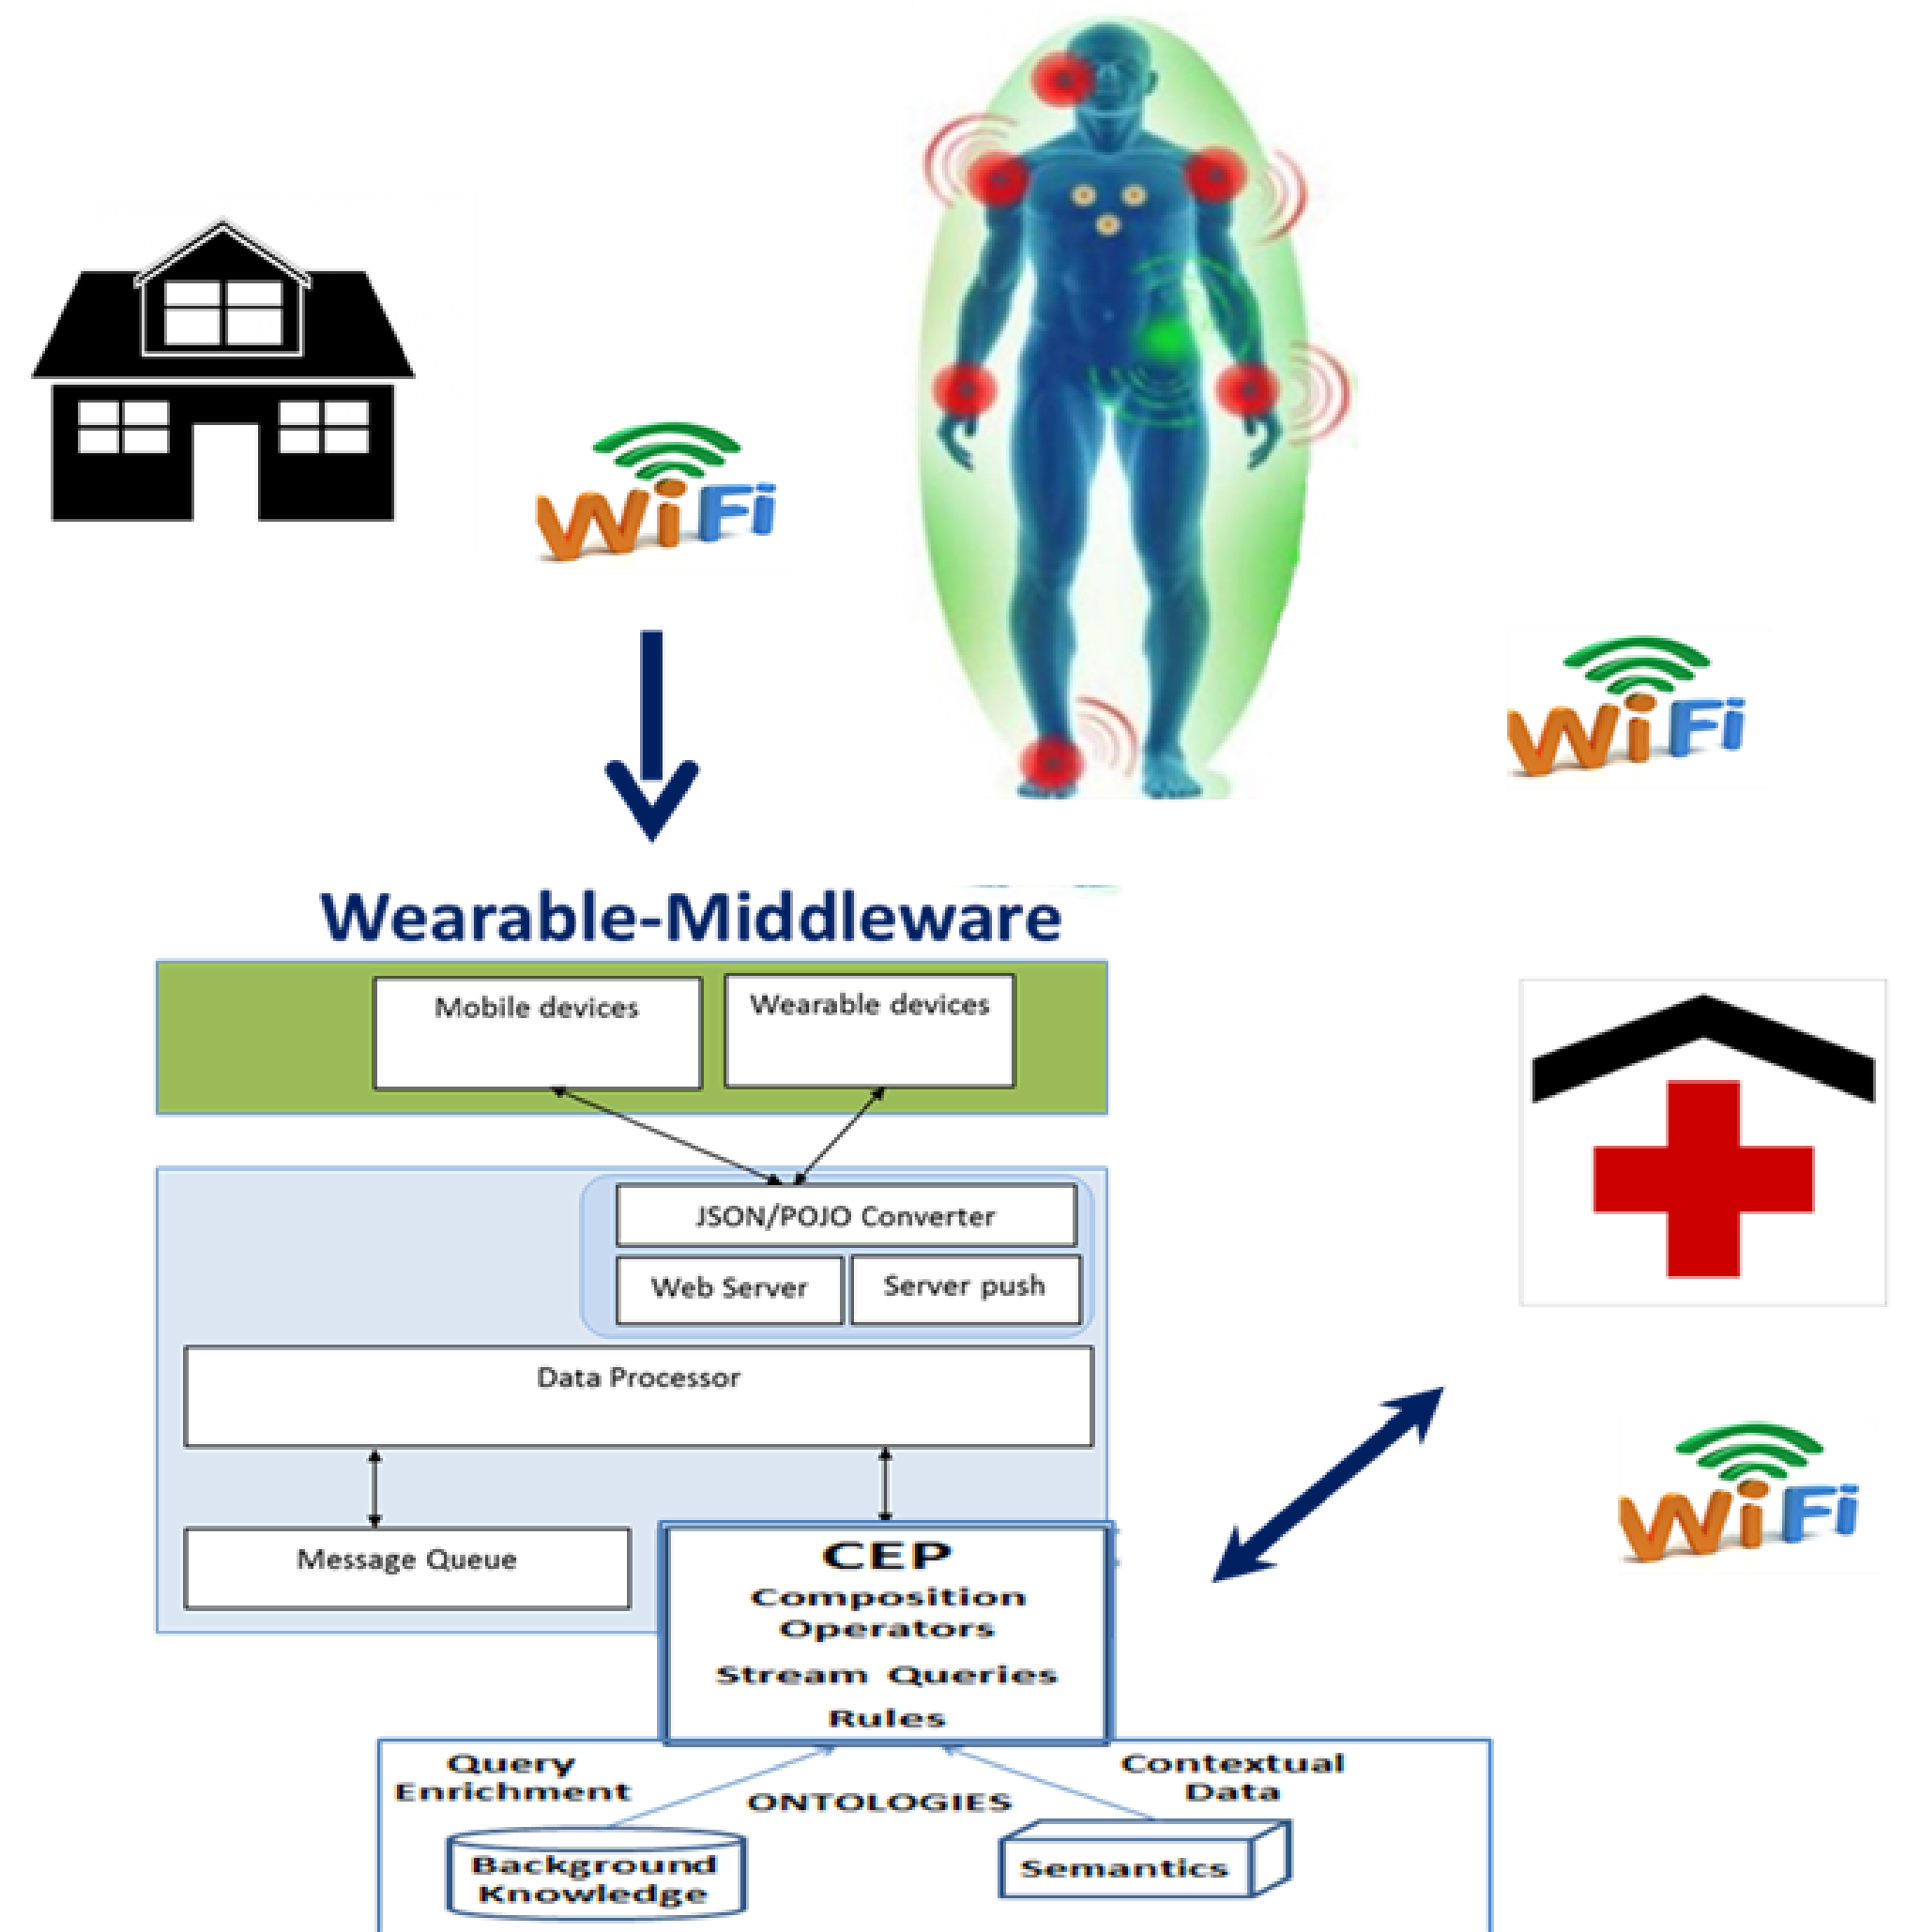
WiFi

WiFi

Wearable-Middleware

Mobile devices

Wearable devices

JSON/POJO Converter

Web Server

Server push

Data Processor

Message Queue

CEP
Composition Operators
Stream Queries
Rules

WiFi

Query Enrichment

ONTOLOGIES

Contextual Data

Background Knowledge

Semantics